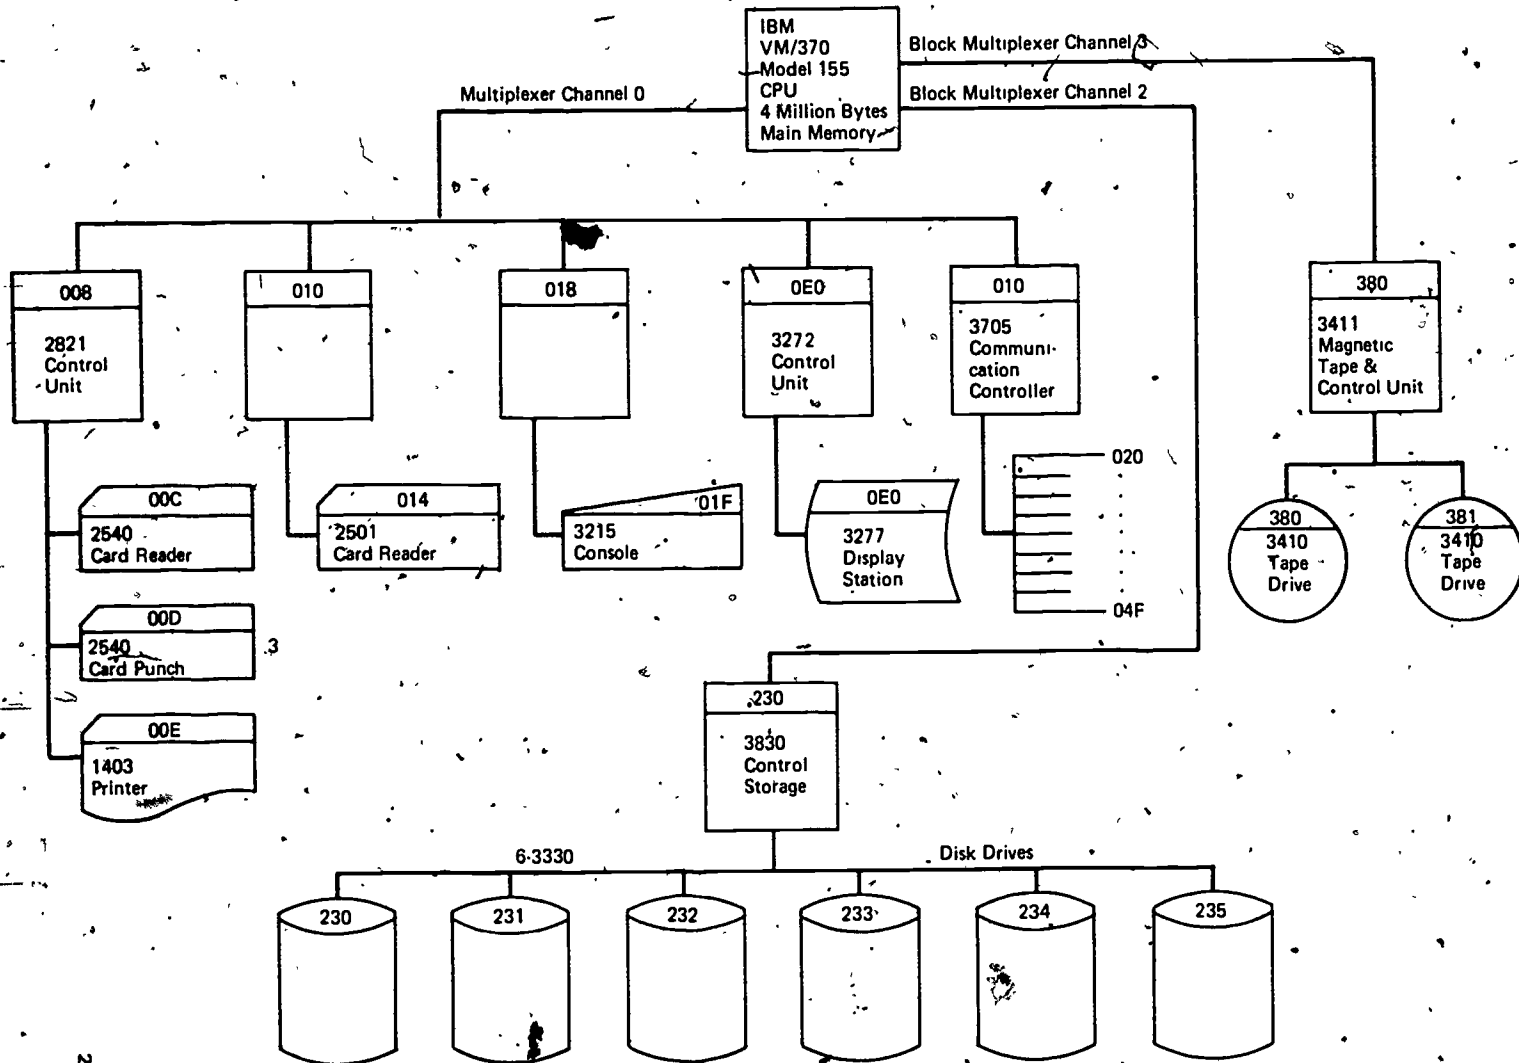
IBM VM/370 Model 155 CPU 4 Million Bytes Main Memory

Block Multiplexer Channel 3

Block Multiplexer Channel 2

Multiplexer Channel 0

008
2821 Control Unit

010

018

0E0
3272 Control Unit

010
3705 Communication Controller

380
3411 Magnetic Tape & Control Unit

00C
2540 Card Reader

014
2501 Card Reader

01F
3215 Console

0E0
3277 Display Station

020

04F

380
3410 Tape Drive

381
3410 Tape Drive

00D
2540 Card Punch

.3

00E
1403 Printer

230
3830 Control Storage

6·3330

Disk Drives

230

231

232

233

234

235